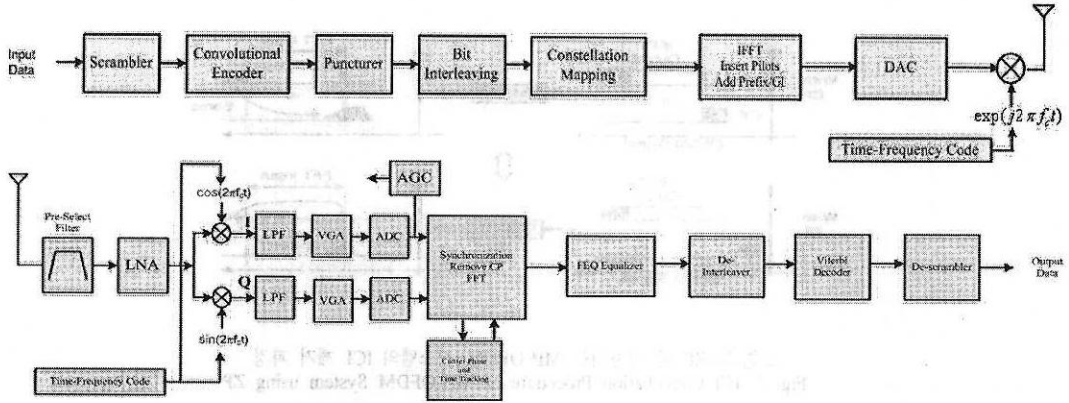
Input Data
Scrambler
Convolutional Encoder
Puncturer
Bit Interleaving
Constellation Mapping
IFFT Insert Pilots Add Prefix/GI
DAC
$\exp(j2\pi f_c t)$
Time-Frequency Code

Pre-Select Filter
LNA
$\cos(2\pi f_c t)$
I
Q
$\sin(2\pi f_c t)$
LPF
VGA
ADC
LPF
VGA
ADC
AGC
Synchronization Remove CP FFT
Carrier Phase and Time Tracking
FEQ Equalizer
De-Interleaver
Viterbi Decoder
De-scrambler
Output Data
Time-Frequency Code

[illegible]
Fig. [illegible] OFDM System using ZP